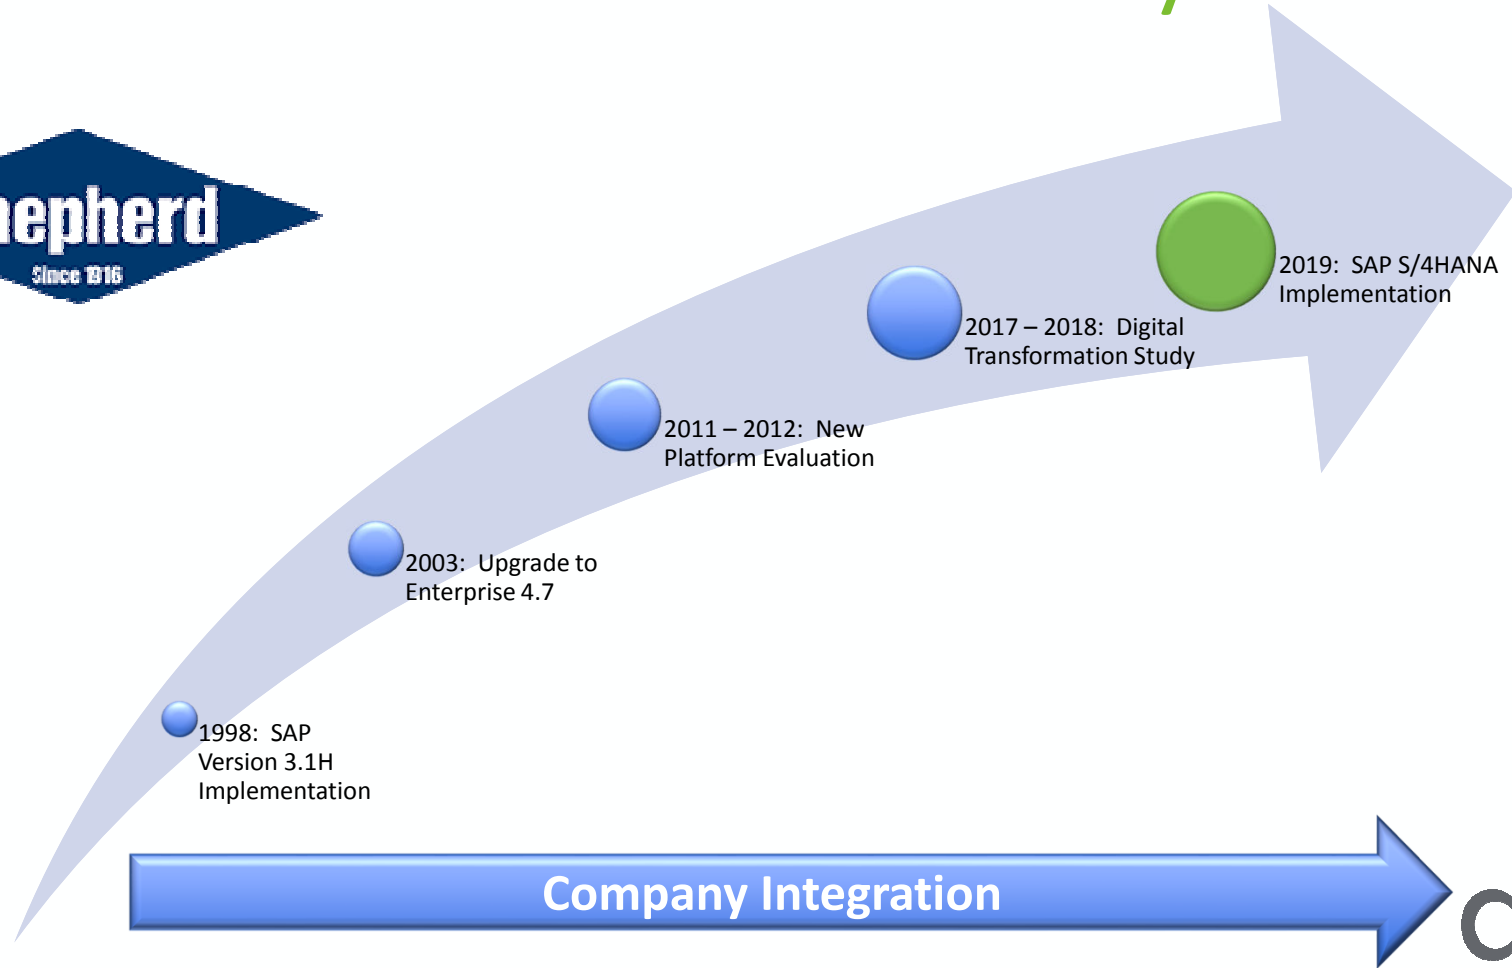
hepherd
Since 1916

1998: SAP Version 3.1H Implementation

2003: Upgrade to Enterprise 4.7

2011 – 2012: New Platform Evaluation

2017 – 2018: Digital Transformation Study

2019: SAP S/4HANA Implementation

Company Integration